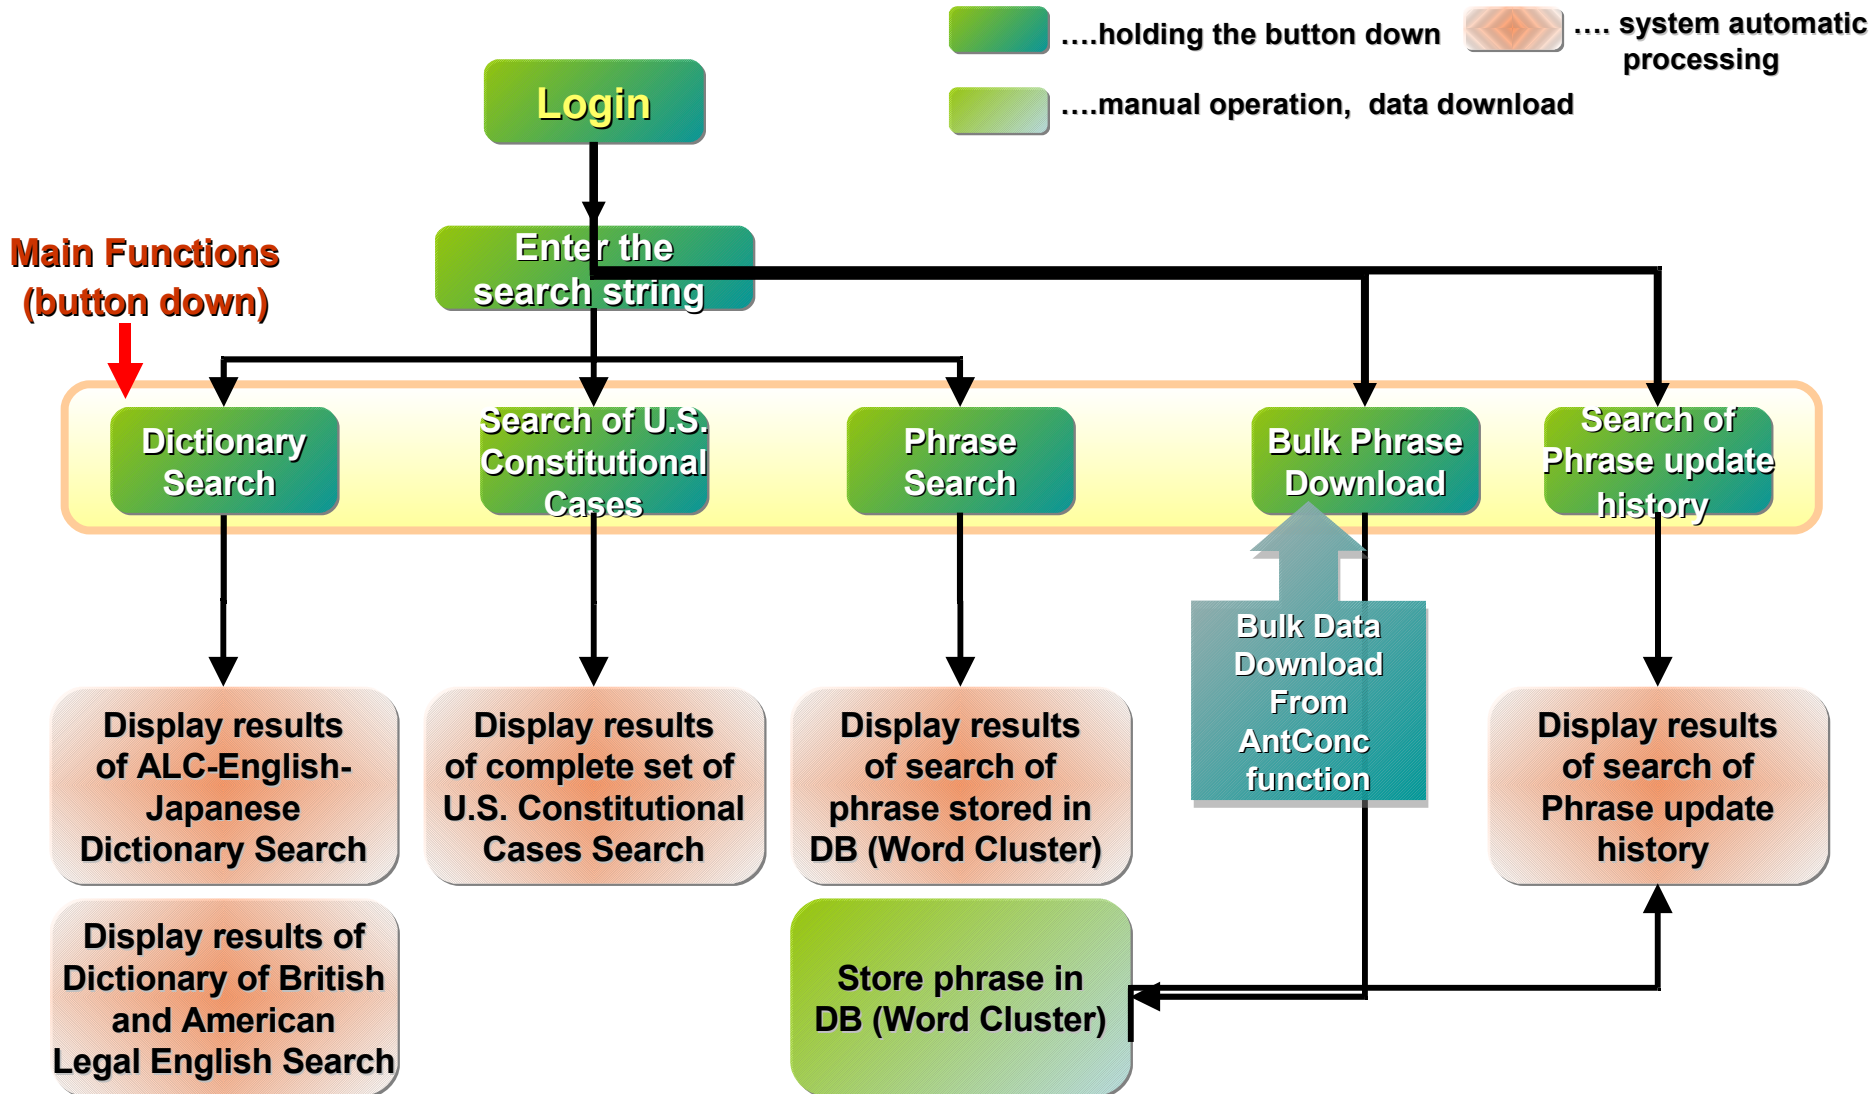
....holding the button down

.... system automatic processing

....manual operation, data download

Login

Enter the search string

Main Functions (button down)

Dictionary Search

Search of U.S. Constitutional Cases

Phrase Search

Bulk Phrase Download

Search of Phrase update history

Bulk Data Download From AntConc function

Display results of ALC-English-Japanese Dictionary Search

Display results of complete set of U.S. Constitutional Cases Search

Display results of search of phrase stored in DB (Word Cluster)

Display results of search of Phrase update history

Display results of Dictionary of British and American Legal English Search

Store phrase in DB (Word Cluster)